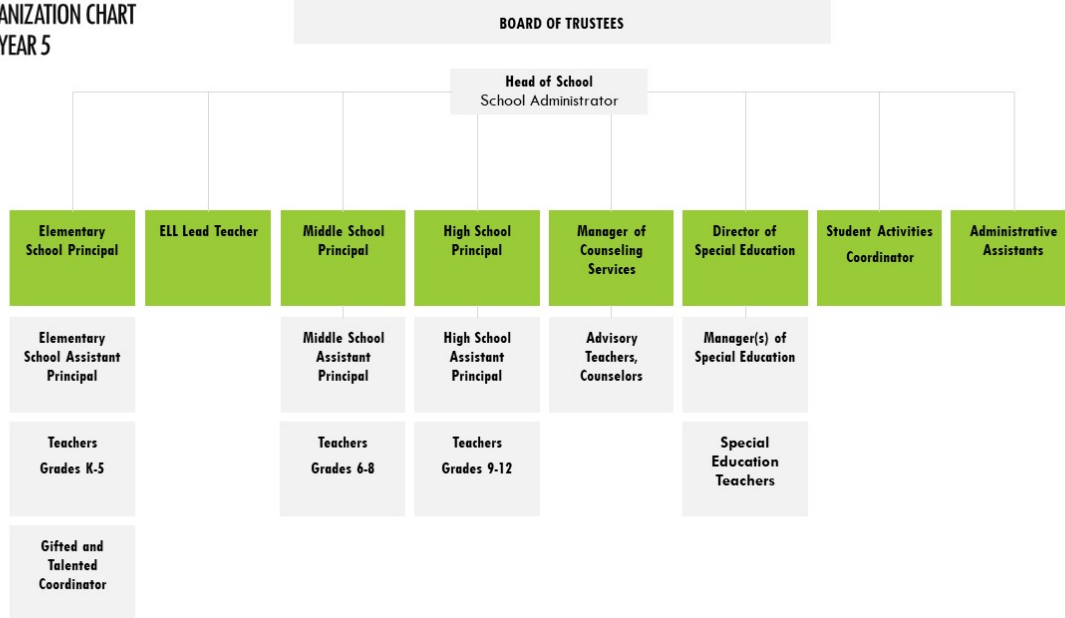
ANIZATION CHART
YEAR 5

BOARD OF TRUSTEES

Head of School
School Administrator

Elementary School Principal

ELL Lead Teacher

Middle School Principal

High School Principal

Manager of Counseling Services

Director of Special Education

Student Activities Coordinator

Administrative Assistants

Elementary School Assistant Principal

Teachers Grades K-5

Gifted and Talented Coordinator

Middle School Assistant Principal

Teachers Grades 6-8

High School Assistant Principal

Teachers Grades 9-12

Advisory Teachers, Counselors

Manager(s) of Special Education

Special Education Teachers